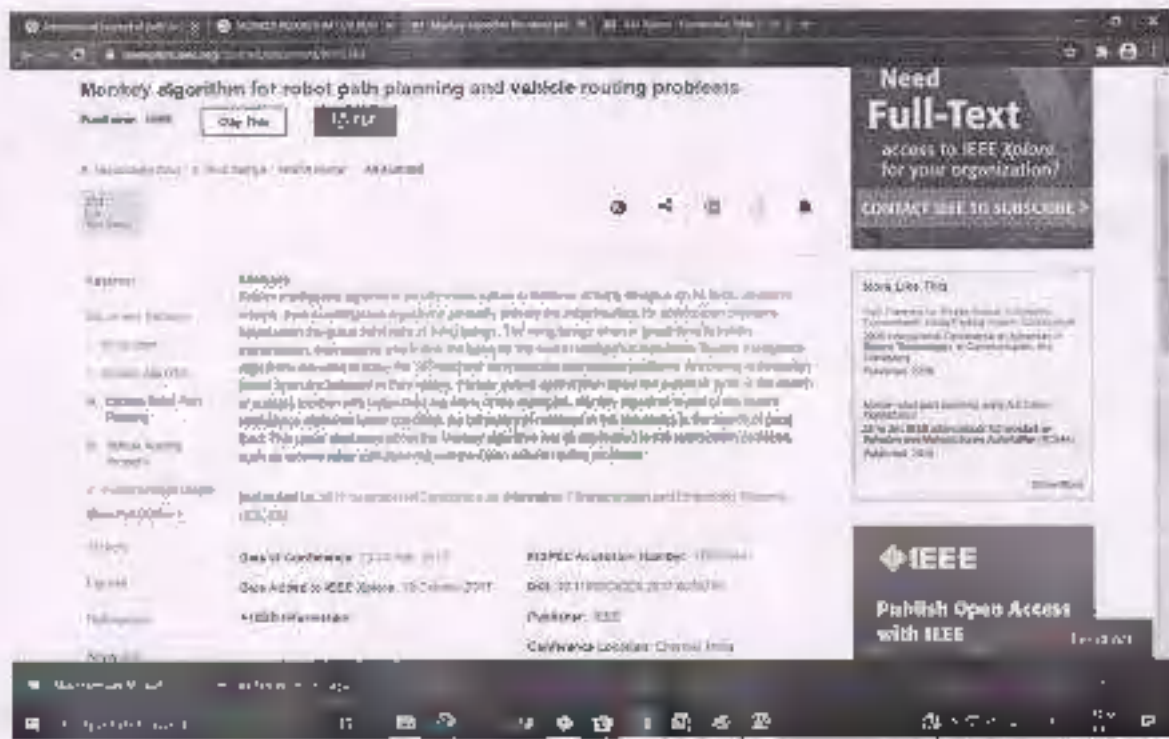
Monkey algorithm for robot path planning and vehicle routing problems

Cite This

PDF

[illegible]

Abstract

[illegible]

Published in: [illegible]

Date of Conference: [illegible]

Date Added to IEEE Xplore: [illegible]

INSPEC Accession Number: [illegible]

DOI: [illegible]

Publisher: IEEE

Conference Location: Chennai, India

Need Full-Text access to IEEE Xplore for your organization?

CONTACT IEEE TO SUBSCRIBE >

More Like This

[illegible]

IEEE

Publish Open Access with IEEE